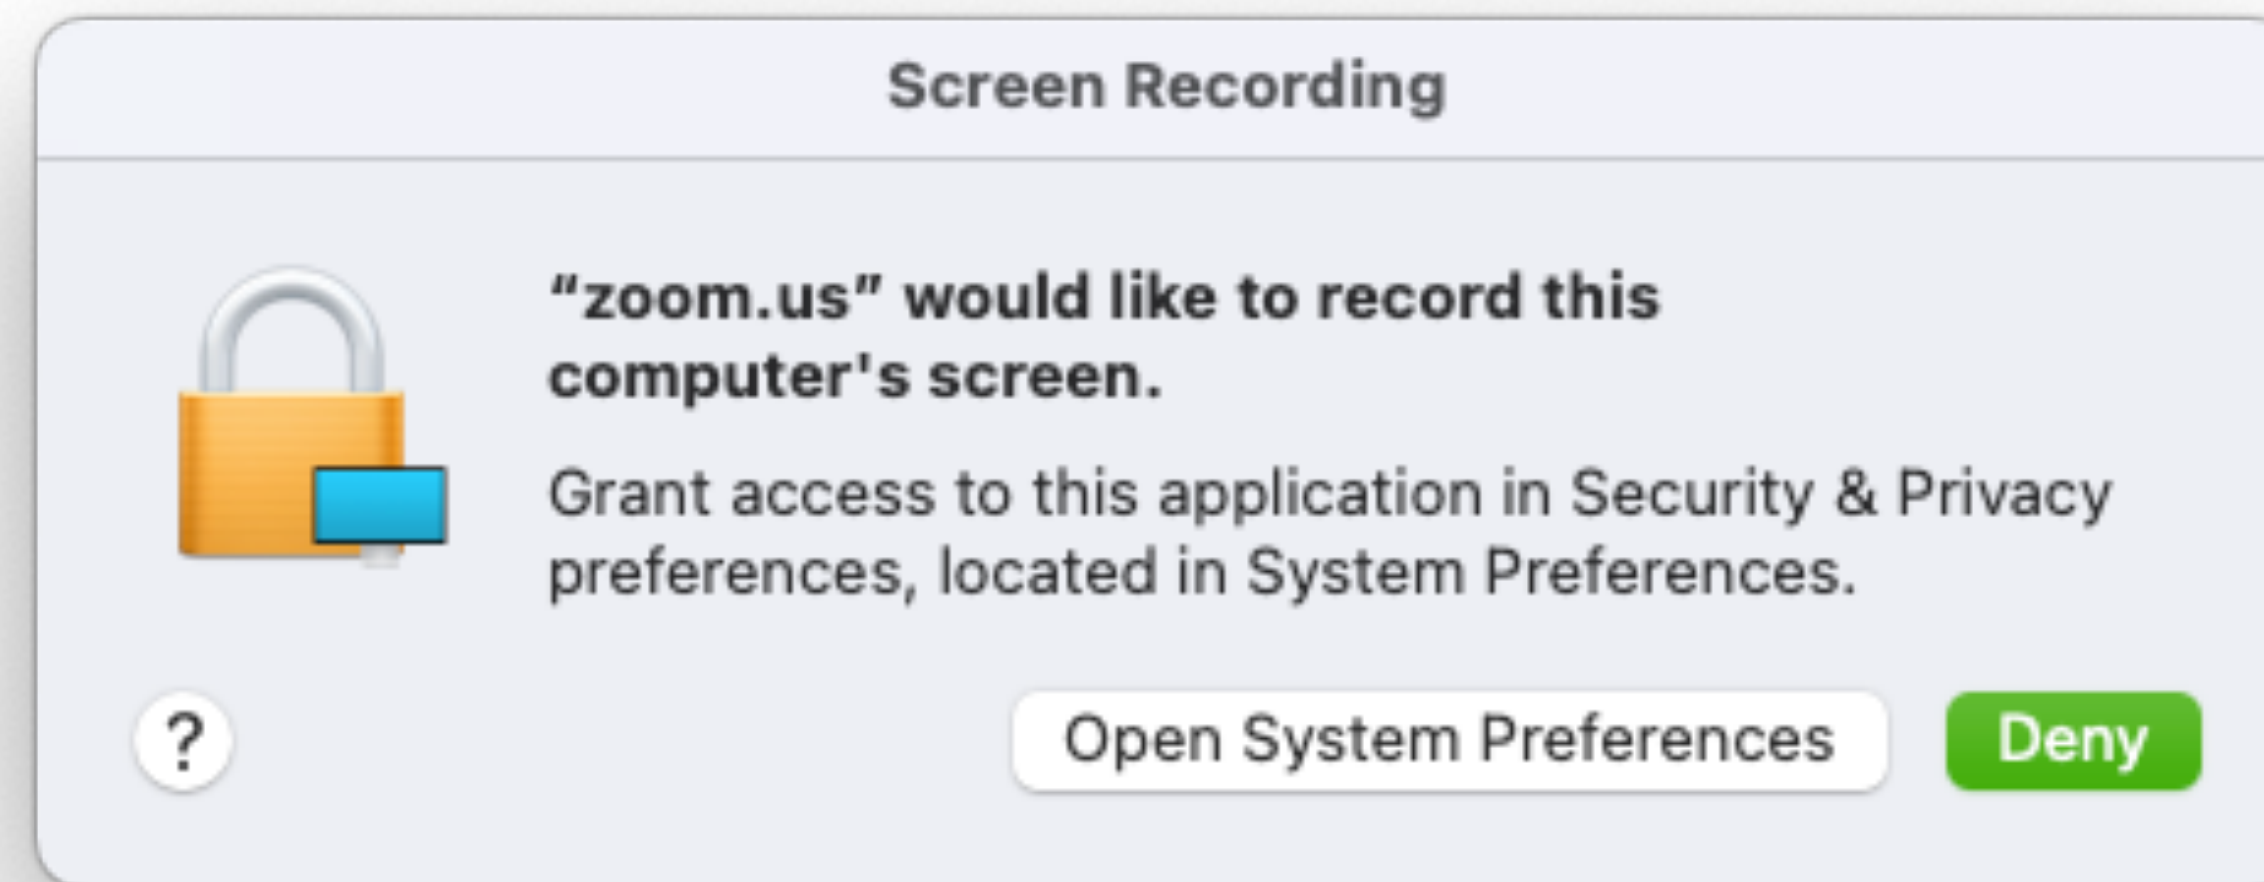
Screen Recording

“zoom.us” would like to record this computer's screen.

Grant access to this application in Security & Privacy preferences, located in System Preferences.

?

Open System Preferences

Deny